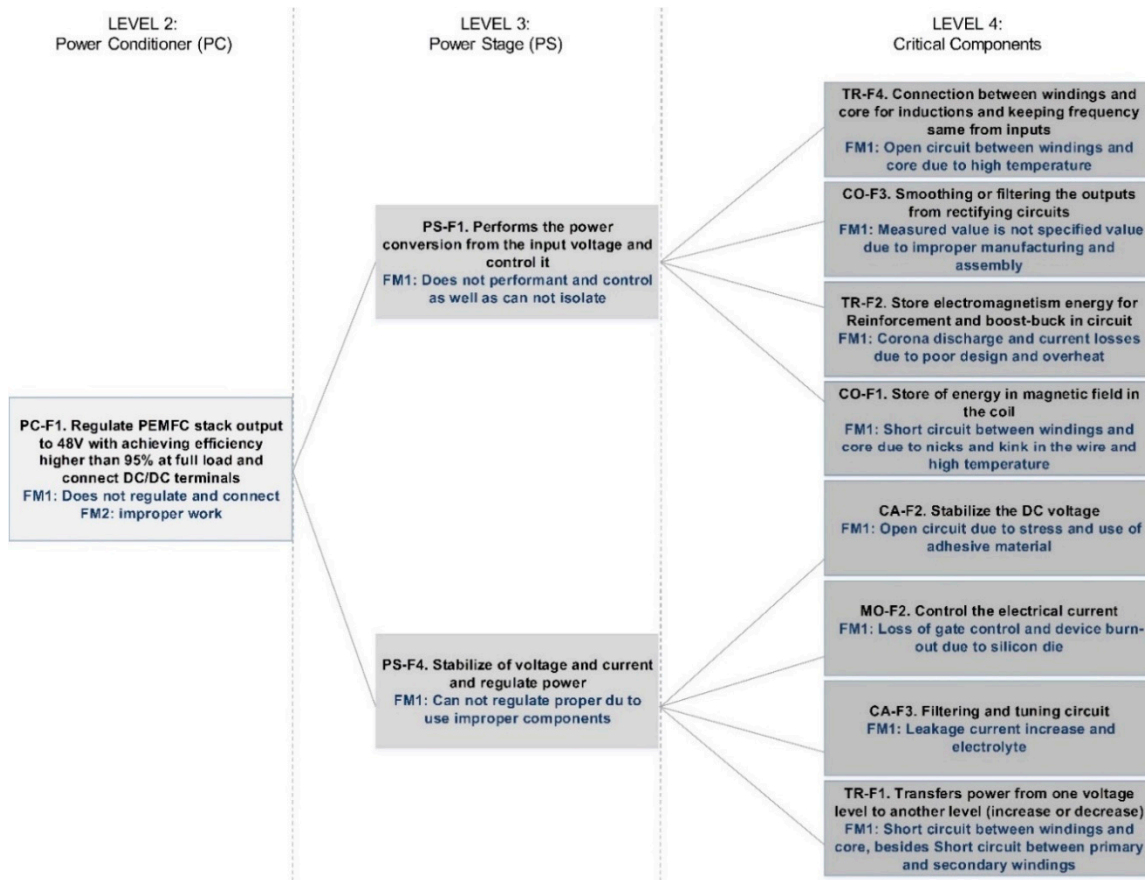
LEVEL 2:
Power Conditioner (PC)

LEVEL 3:
Power Stage (PS)

LEVEL 4:
Critical Components

PC-F1. Regulate PEMFC stack output to 48V with achieving efficiency higher than 95% at full load and connect DC/DC terminals
FM1: Does not regulate and connect
FM2: improper work

PS-F1. Performs the power conversion from the input voltage and control it
FM1: Does not performant and control as well as can not isolate

PS-F4. Stabilize of voltage and current and regulate power
FM1: Can not regulate proper du to use improper components

TR-F4. Connection between windings and core for inductions and keeping frequency same from inputs
FM1: Open circuit between windings and core due to high temperature

CO-F3. Smoothing or filtering the outputs from rectifying circuits
FM1: Measured value is not specified value due to improper manufacturing and assembly

TR-F2. Store electromagnetism energy for Reinforcement and boost-buck in circuit
FM1: Corona discharge and current losses due to poor design and overheat

CO-F1. Store of energy in magnetic field in the coil
FM1: Short circuit between windings and core due to nicks and kink in the wire and high temperature

CA-F2. Stabilize the DC voltage
FM1: Open circuit due to stress and use of adhesive material

MO-F2. Control the electrical current
FM1: Loss of gate control and device burn-out due to silicon die

CA-F3. Filtering and tuning circuit
FM1: Leakage current increase and electrolyte

TR-F1. Transfers power from one voltage level to another level (increase or decrease)
FM1: Short circuit between windings and core, besides Short circuit between primary and secondary windings